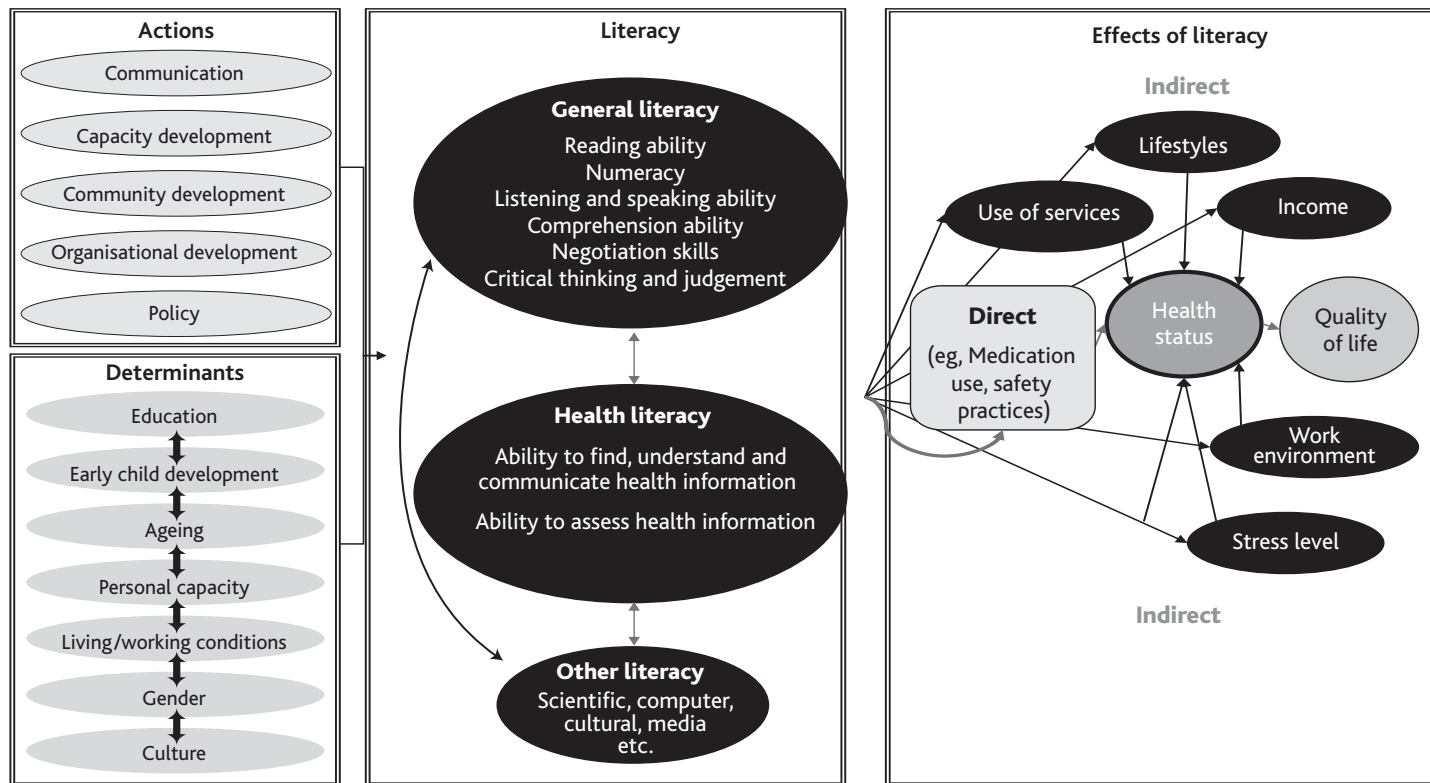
Actions

Communication

Capacity development

Community development

Organisational development

Policy

Determinants

Education

Early child development

Ageing

Personal capacity

Living/working conditions

Gender

Culture

Literacy

General literacy

Reading ability
Numeracy
Listening and speaking ability
Comprehension ability
Negotiation skills
Critical thinking and judgement

Health literacy

Ability to find, understand and communicate health information

Ability to assess health information

Other literacy

Scientific, computer, cultural, media etc.

Effects of literacy

Indirect

Lifestyles

Use of services

Income

Direct

(eg, Medication use, safety practices)

Health status

Quality of life

Work environment

Stress level

Indirect